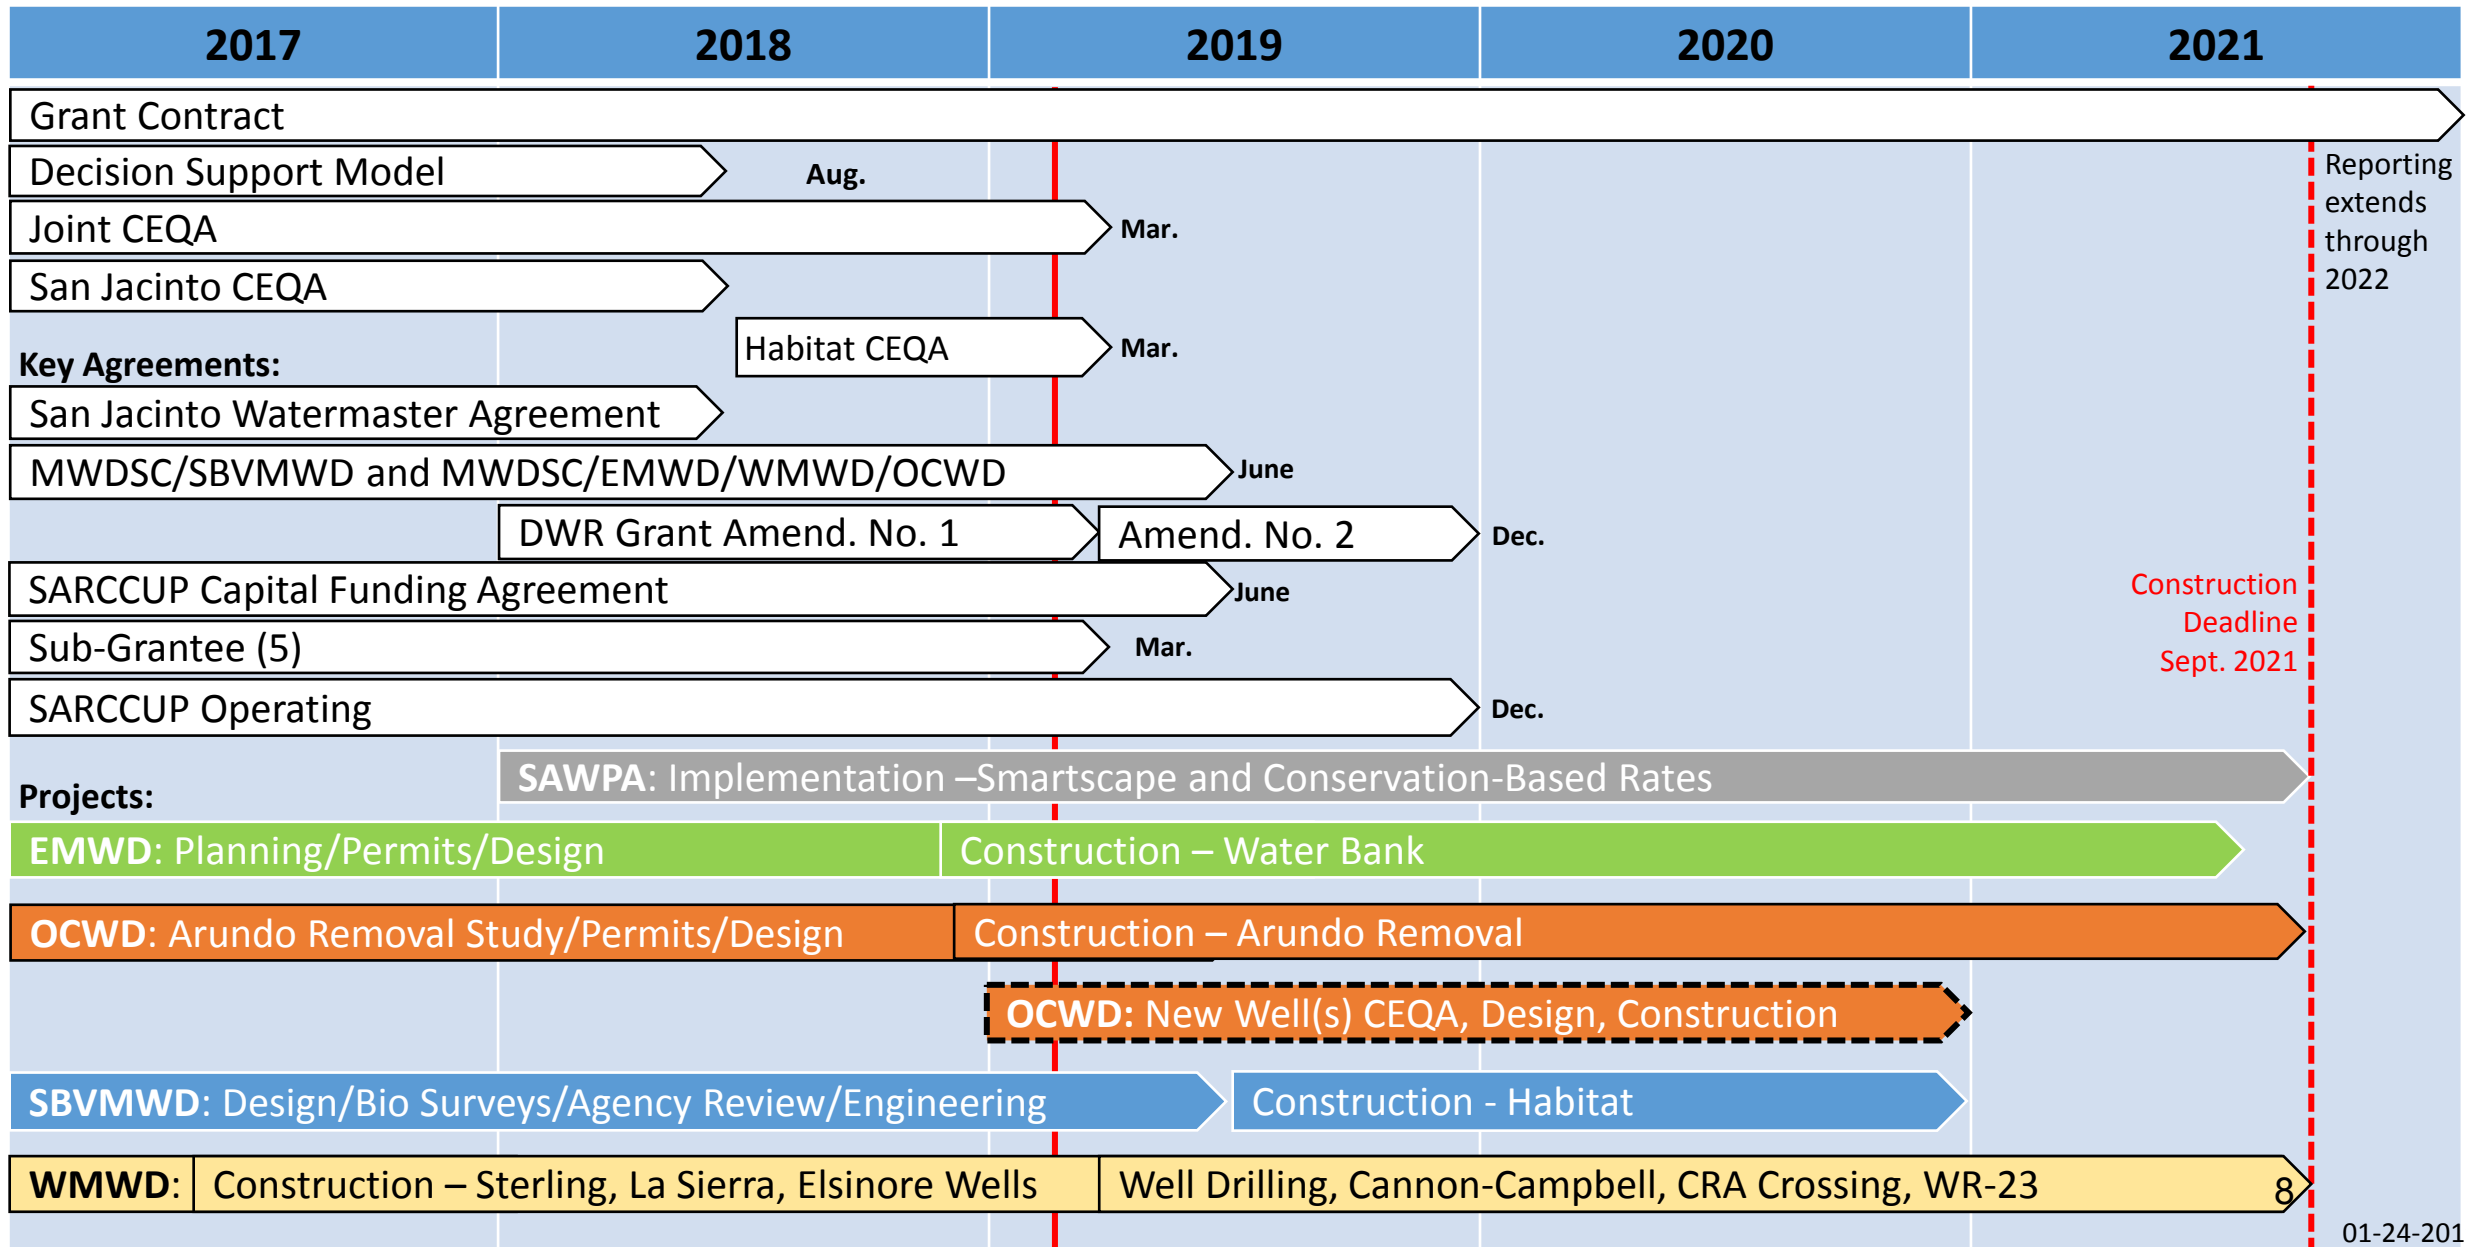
| 2017 | 2018 | 2019 | 2020 | 2021 |
|---|---|---|---|---|

Grant Contract

Decision Support Model Aug.

Reporting extends through 2022

Joint CEQA Mar.

San Jacinto CEQA

Habitat CEQA Mar.

Key Agreements:

San Jacinto Watermaster Agreement

MWDSC/SBVMWD and MWDSC/EMWD/WMWD/OCWD June

DWR Grant Amend. No. 1 Amend. No. 2 Dec.

SARCCUP Capital Funding Agreement June

Construction Deadline Sept. 2021

Sub-Grantee (5) Mar.

SARCCUP Operating Dec.

Projects:

SAWPA: Implementation –Smartscape and Conservation-Based Rates

EMWD: Planning/Permits/Design Construction – Water Bank

OCWD: Arundo Removal Study/Permits/Design Construction – Arundo Removal

OCWD: New Well(s) CEQA, Design, Construction

SBVMWD: Design/Bio Surveys/Agency Review/Engineering Construction - Habitat

WMWD: Construction – Sterling, La Sierra, Elsinore Wells Well Drilling, Cannon-Campbell, CRA Crossing, WR-23

8

01-24-201